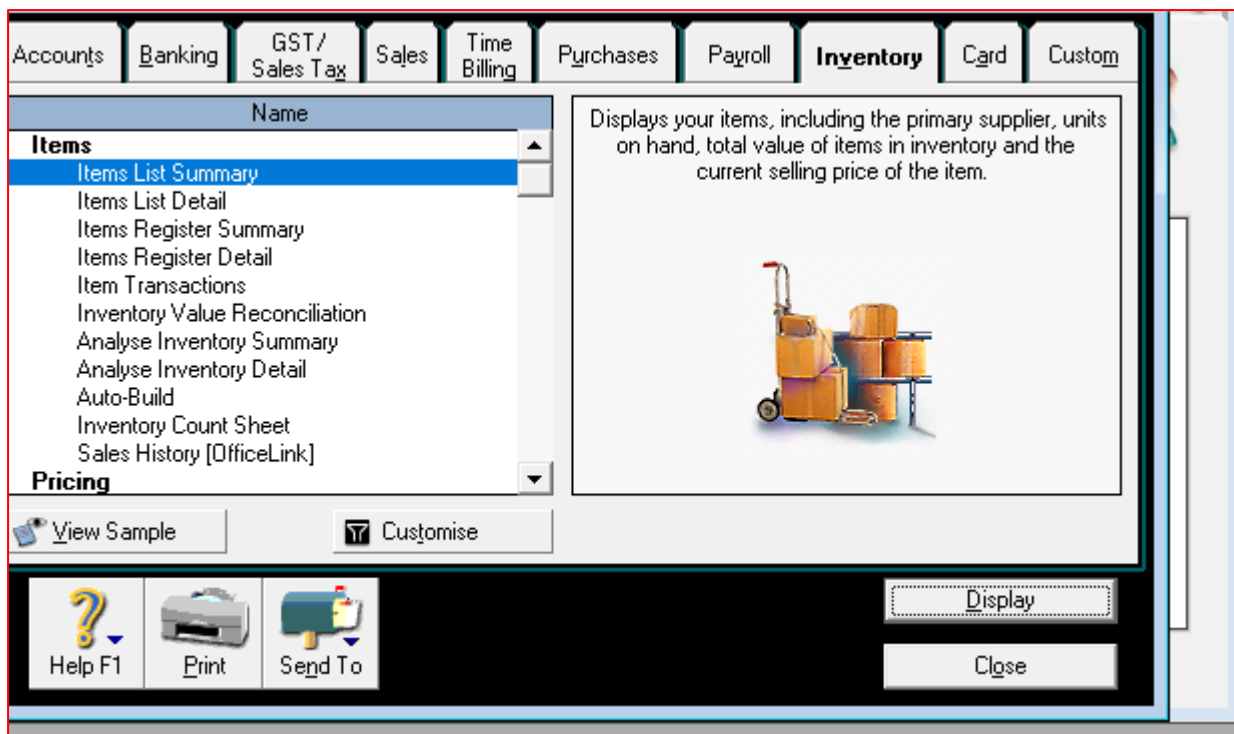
Accounts | Banking | GST/ Sales Tax | Sales | Time Billing | Purchases | Payroll | Inventory | Card | Custom

Name

Items
Items List Summary
Items List Detail
Items Register Summary
Items Register Detail
Item Transactions
Inventory Value Reconciliation
Analyse Inventory Summary
Analyse Inventory Detail
Auto-Build
Inventory Count Sheet
Sales History [OfficeLink]
Pricing

Displays your items, including the primary supplier, units on hand, total value of items in inventory and the current selling price of the item.

View Sample
Customise

Help F1
Print
Send To

Display
Close